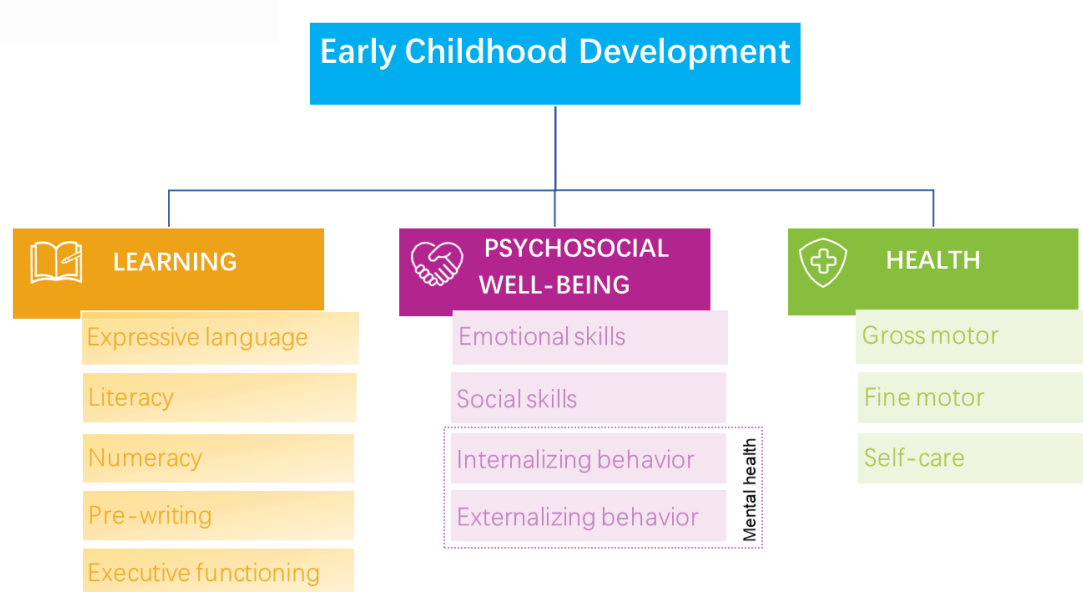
Early Childhood Development

LEARNING

Expressive language

Literacy

Numeracy

Pre-writing

Executive functioning

PSYCHOSOCIAL WELL-BEING

Emotional skills

Social skills

Internalizing behavior

Externalizing behavior

Mental health

HEALTH

Gross motor

Fine motor

Self-care